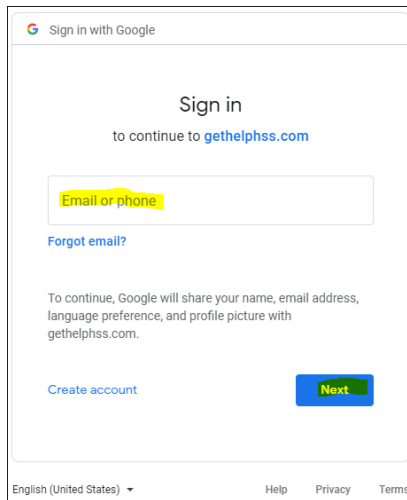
Sign in with Google

Sign in

to continue to gethelphss.com

Email or phone

Forgot email?

To continue, Google will share your name, email address, language preference, and profile picture with gethelphss.com.

Create account

Next

English (United States)

Help

Privacy

Terms